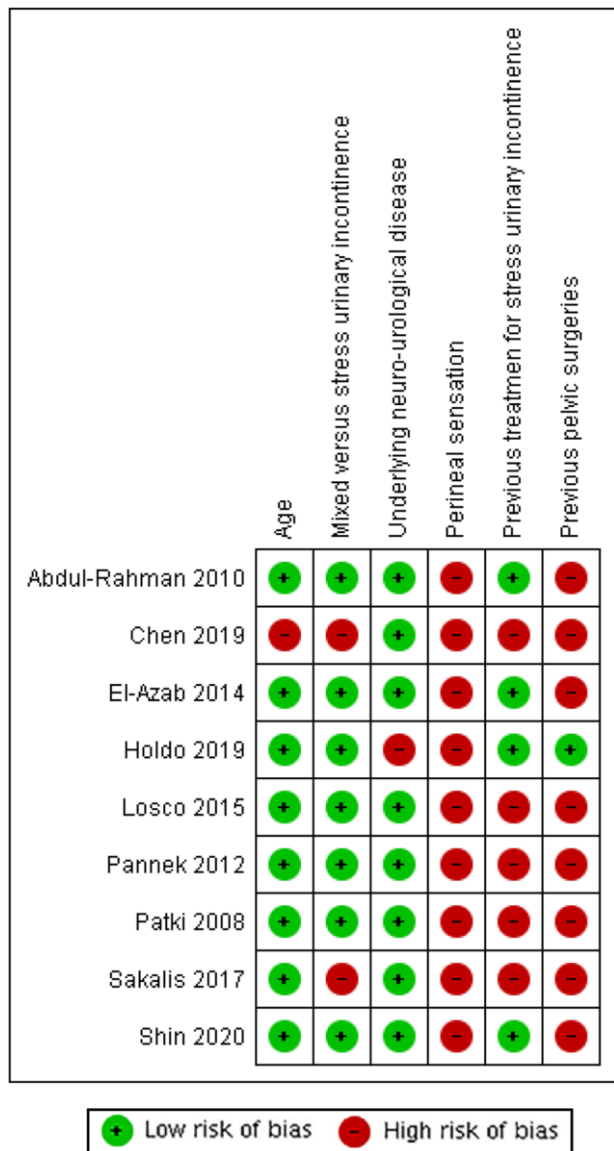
| | Age | Mixed versus stress urinary incontinence | Underlying neuro-urological disease | Perineal sensation | Previous treatmen for stress urinary incontinence | Previous pelvic surgeries |
|---|---|---|---|---|---|---|
| Abdul-Rahman 2010 | + | + | + | − | + | − |
| Chen 2019 | − | − | + | − | − | − |
| El-Azab 2014 | + | + | + | − | + | − |
| Holdo 2019 | + | + | − | − | + | + |
| Losco 2015 | + | + | + | − | − | − |
| Pannek 2012 | + | + | + | − | − | − |
| Patki 2008 | + | + | + | − | − | − |
| Sakalis 2017 | + | − | + | − | − | − |
| Shin 2020 | + | + | + | − | + | − |

+ Low risk of bias − High risk of bias